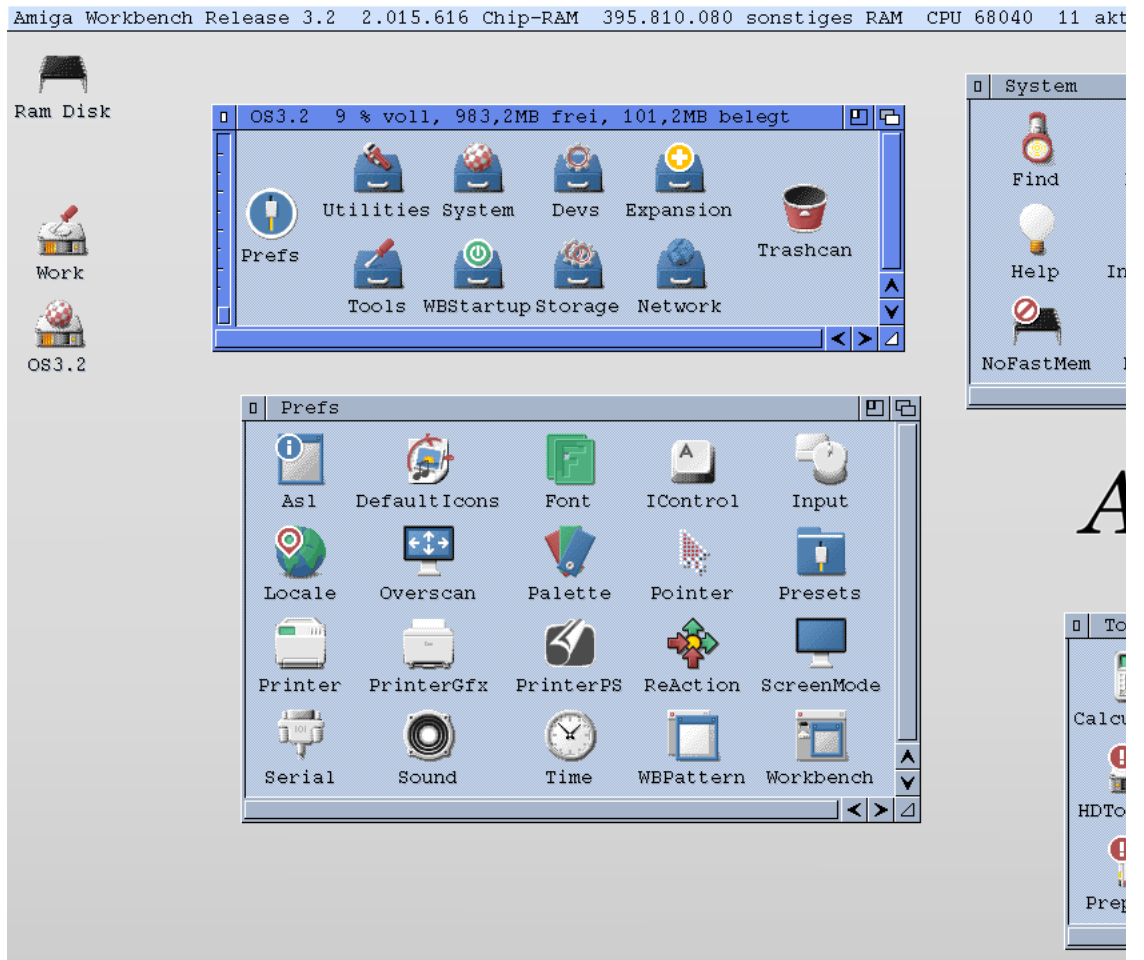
Amiga Workbench Release 3.2 2.015.616 Chip-RAM 395.810.080 sonstiges RAM CPU 68040 11 akt

Ram Disk

Work

OS3.2

OS3.2 9 % voll, 983,2MB frei, 101,2MB belegt

Prefs
Utilities
System
Devs
Expansion
Trashcan
Tools
WBStartup
Storage
Network

System

Find
Help
In
NoFastMem

Prefs

Asl
DefaultIcons
Font
IControl
Input
Locale
Overscan
Palette
Pointer
Presets
Printer
PrinterGfx
PrinterPS
ReAction
ScreenMode
Serial
Sound
Time
WBPattern
Workbench

A

To
Calcu
HDTo
Prep